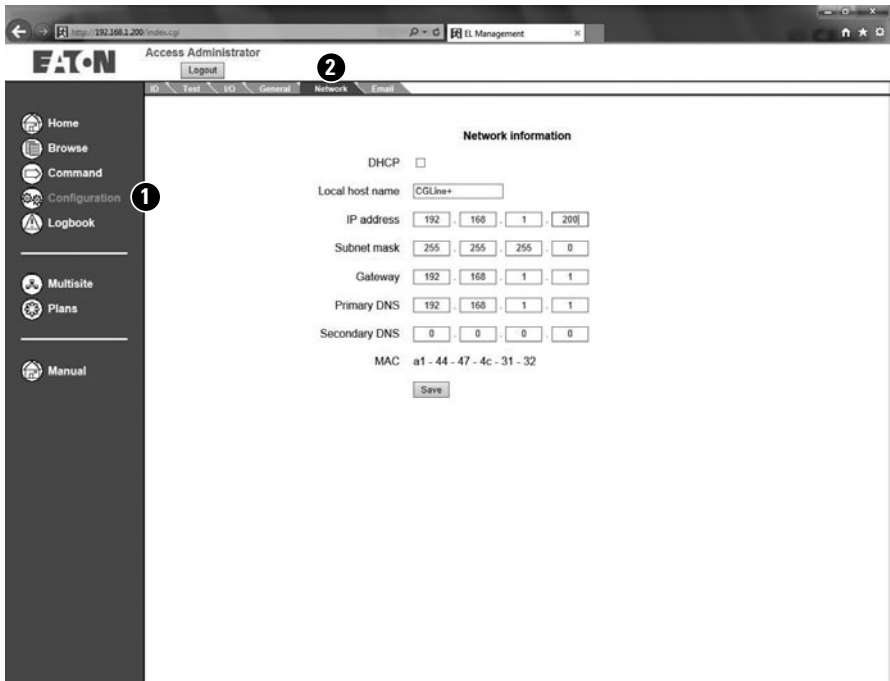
http://192.168.1.200/index.cgi

EL Management

EATON

Access Administrator

Logout

2

ID Test I/O General Network Email

Home
Browse
Command
Configuration
Logbook

1

Multisite
Plans

Manual

Network information

DHCP

Local host name CGLine+

IP address 192 . 168 . 1 . 200

Subnet mask 255 . 255 . 255 . 0

Gateway 192 . 168 . 1 . 1

Primary DNS 192 . 168 . 1 . 1

Secondary DNS 0 . 0 . 0 . 0

MAC a1 - 44 - 47 - 4c - 31 - 32

Save